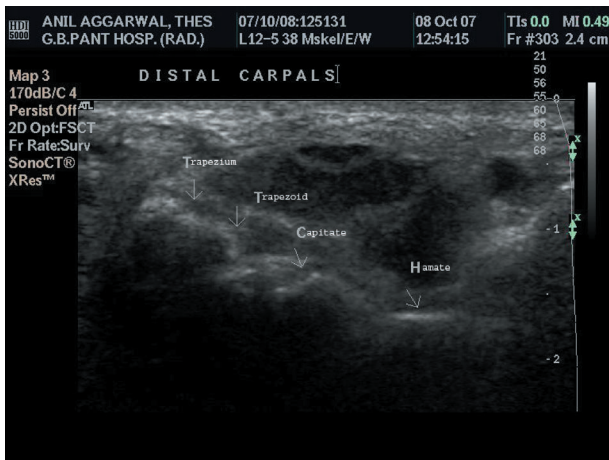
HDI 5000 ANIL AGGARWAL, THES G.B.PANT HOSP. (RAD.)
07/10/08:125131 L12-5 38 Mskel/E/W
08 Oct 07 12:54:15
TIs 0.0 MI 0.49 Fr #303 2.4 cm

Map 3
170dB/C 4
Persist Off
2D Opt:FSCT
Fr Rate:Surv
SonoCT®
XRes™

DISTAL CARPALS

21
50
56
55
60
65
68
68

0
1
2

Trapezium
Trapezoid
Capitate
Hamate